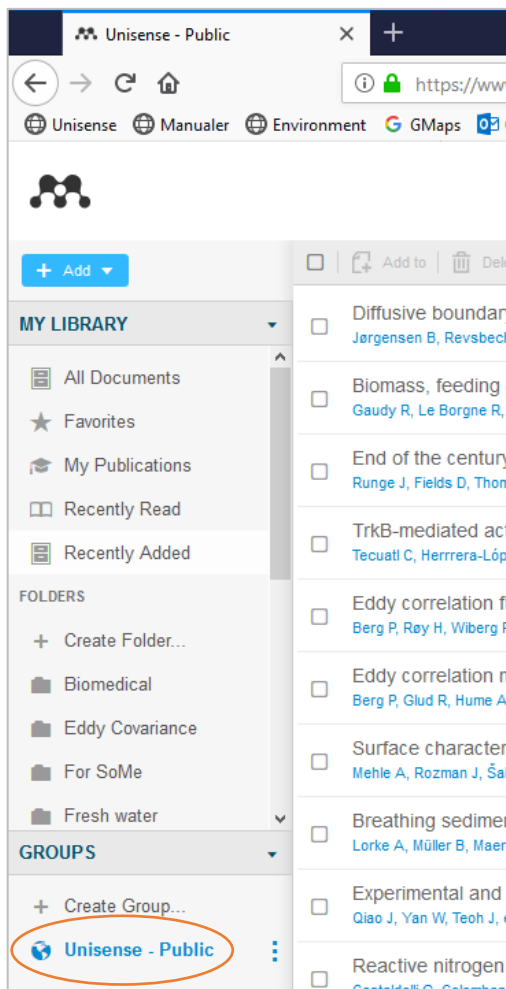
Unisense - Public

https://ww

Unisense Manualer Environment GMaps

Add

Add to Del

MY LIBRARY

All Documents

Favorites

My Publications

Recently Read

Recently Added

FOLDERS

Create Folder...

Biomedical

Eddy Covariance

For SoMe

Fresh water

GROUPS

Create Group...

Unisense - Public

Diffusive boundar
Jørgensen B, Revsbech

Biomass, feeding
Gaudy R, Le Borgne R,

End of the century
Runge J, Fields D, Thom

TrkB-mediated ac
Tecuatl C, Herrrera-Lóp

Eddy correlation f
Berg P, Røy H, Wiberg P

Eddy correlation m
Berg P, Glud R, Hume A

Surface character
Mehle A, Rozman J, Ša

Breathing sedimer
Lorke A, Müller B, Maer

Experimental and
Qiao J, Yan W, Teoh J,

Reactive nitrogen
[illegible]